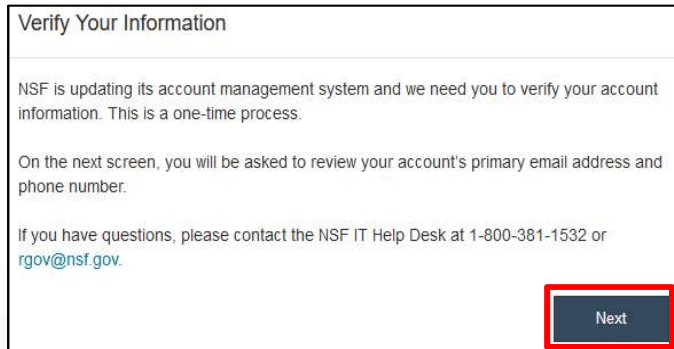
Verify Your Information

NSF is updating its account management system and we need you to verify your account information. This is a one-time process.

On the next screen, you will be asked to review your account's primary email address and phone number.

If you have questions, please contact the NSF IT Help Desk at 1-800-381-1532 or rgov@nsf.gov.

Next